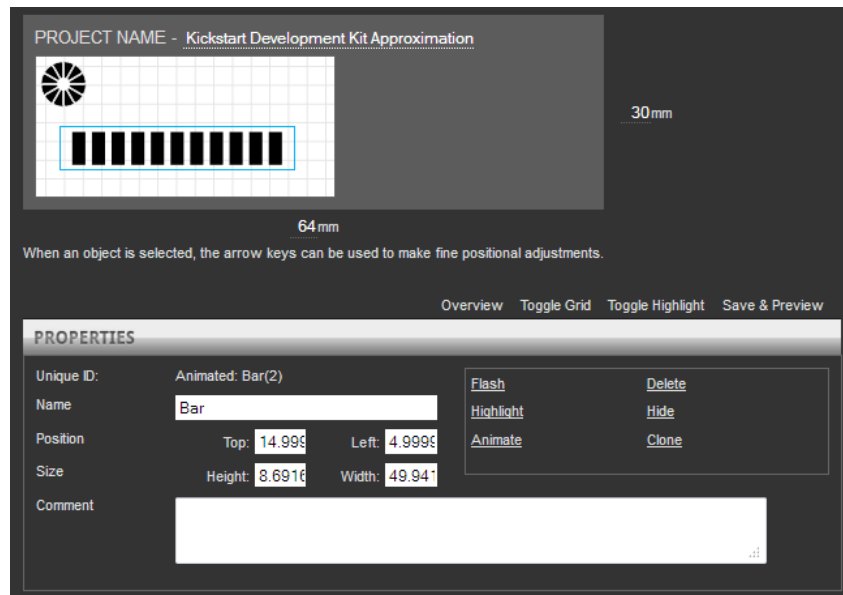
PROJECT NAME - Kickstart Development Kit Approximation

30mm

64mm

When an object is selected, the arrow keys can be used to make fine positional adjustments.

Overview Toggle Grid Toggle Highlight Save & Preview

PROPERTIES

Unique ID: Animated: Bar(2)

Name Bar

Position Top: 14.999 Left: 4.9999

Size Height: 8.6916 Width: 49.941

Comment

Flash Delete
Highlight Hide
Animate Clone